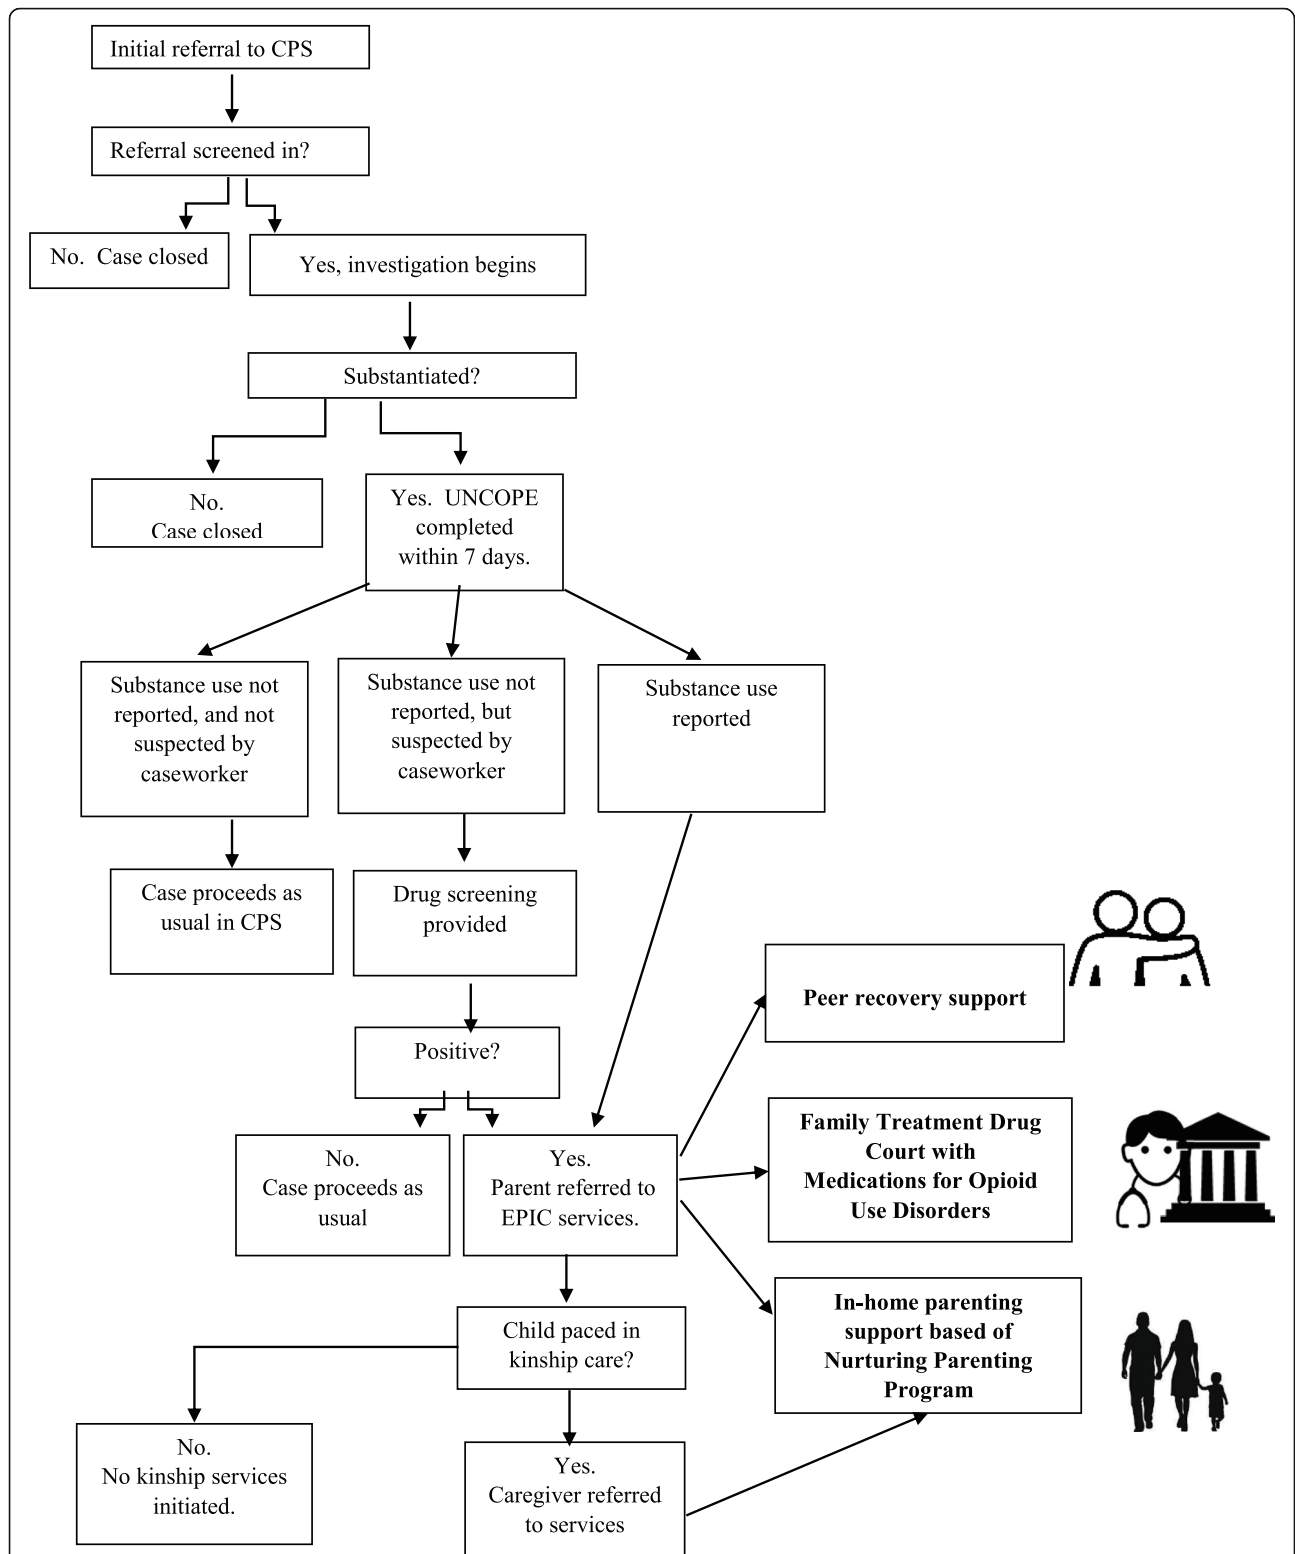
Initial referral to CPS

Referral screened in?

No. Case closed

Yes, investigation begins

Substantiated?

No.
Case closed

Yes. UNCOPE completed within 7 days.

Substance use not reported, and not suspected by caseworker

Substance use not reported, but suspected by caseworker

Substance use reported

Case proceeds as usual in CPS

Drug screening provided

Positive?

No.
Case proceeds as usual

Yes.
Parent referred to EPIC services.

Peer recovery support

Family Treatment Drug Court with Medications for Opioid Use Disorders

In-home parenting support based of Nurturing Parenting Program

Child paced in kinship care?

No.
No kinship services initiated.

Yes.
Caregiver referred to services